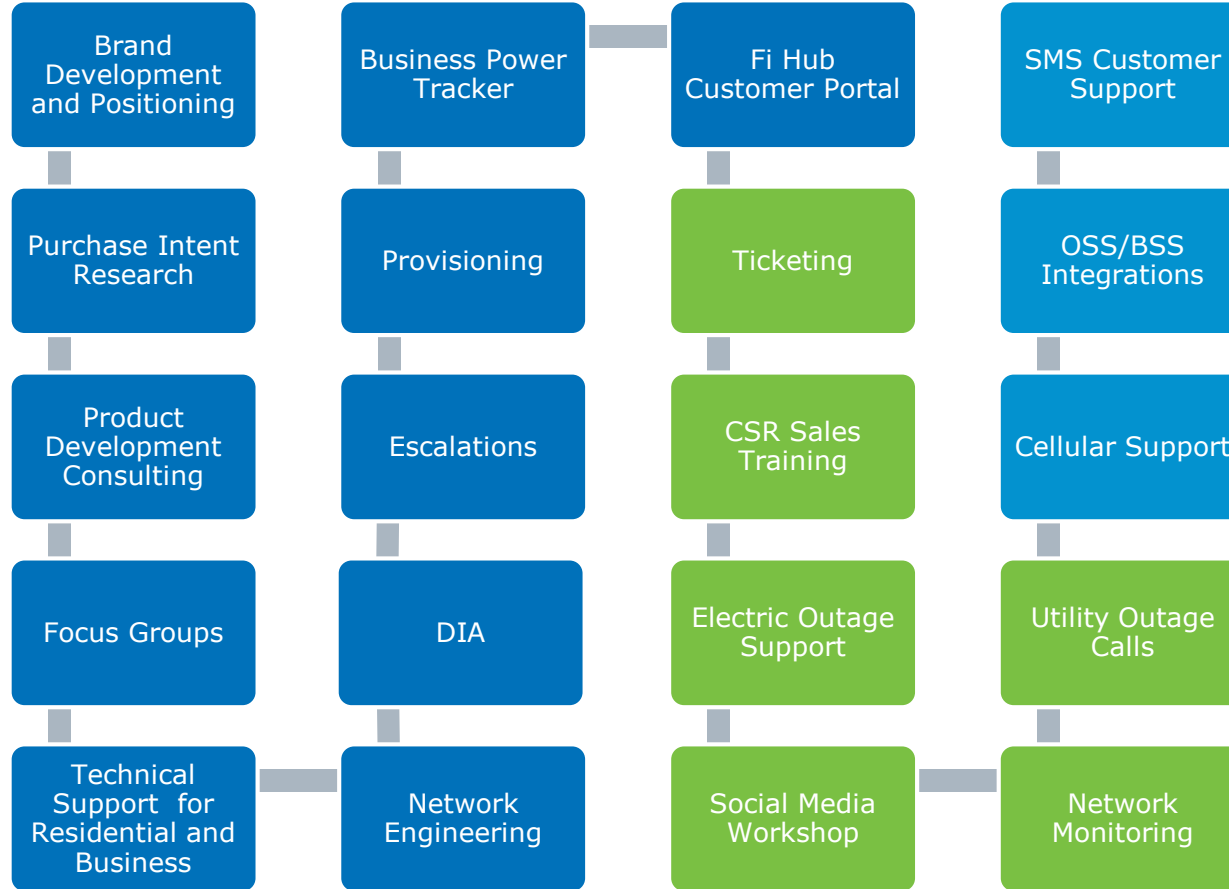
Brand Development and Positioning

Purchase Intent Research

Product Development Consulting

Focus Groups

Technical Support for Residential and Business

Network Engineering

DIA

Escalations

Provisioning

Business Power Tracker

Fi Hub Customer Portal

Ticketing

CSR Sales Training

Electric Outage Support

Social Media Workshop

Network Monitoring

Utility Outage Calls

Cellular Support

OSS/BSS Integrations

SMS Customer Support